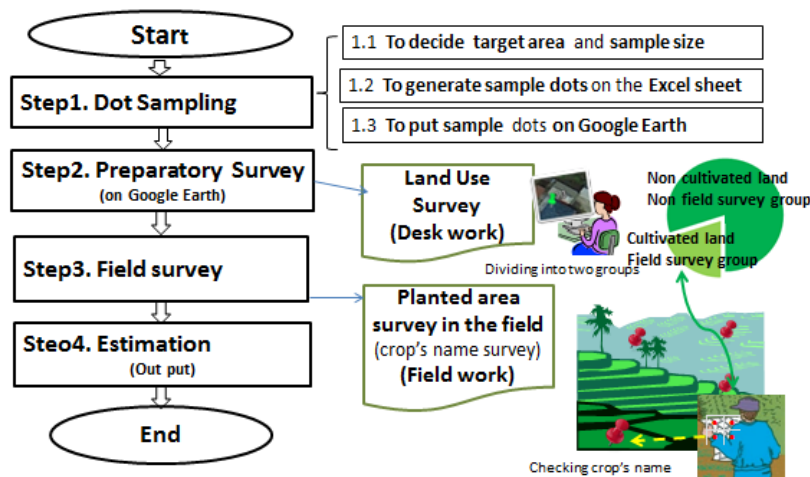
Start

Step1. Dot Sampling

1.1 To decide target area and sample size

1.2 To generate sample dots on the Excel sheet

1.3 To put sample dots on Google Earth

Step2. Preparatory Survey
(on Google Earth)

Land Use Survey
(Desk work)

Dividing into two groups

Non cultivated land
Non field survey group

Cultivated land
Field survey group

Step3. Field survey

Planted area survey in the field
(crop's name survey)
(Field work)

Steo4. Estimation
(Out put)

End

Checking crop's name